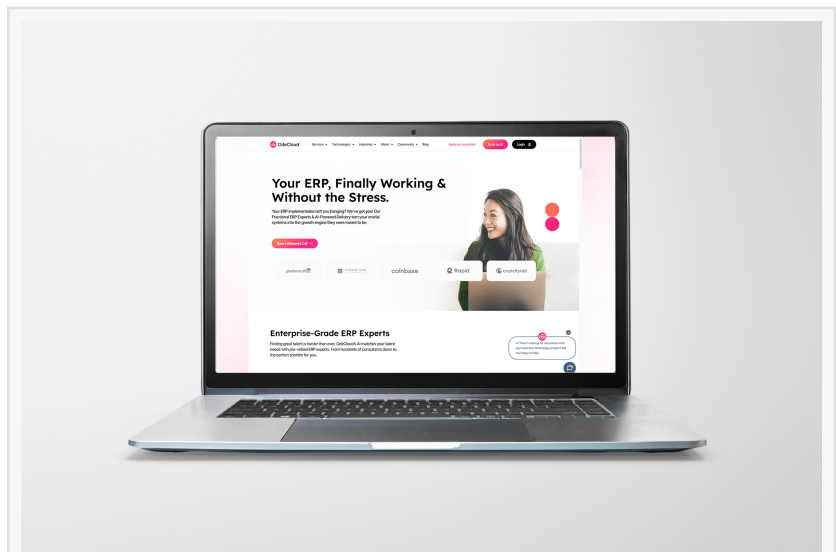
OdeCloud Services Technologies Industries About Community Blog Apply as consultant Book a call Login

Your ERP, Finally Working & Without the Stress.

Your ERP implementation left you hanging? We've got you! Our Fractional ERP Experts & AI-Powered Delivery turn your crucial systems into the growth engine they were meant to be.

Book a Discovery Call

platform.sh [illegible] coinbase Rapid crunchyroll

Enterprise-Grade ERP Experts

Finding great talent is harder than ever. OdeCloud's AI matches your talent needs with pre-vetted ERP experts. From hundreds of consultants down to the perfect shortlist for you.

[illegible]